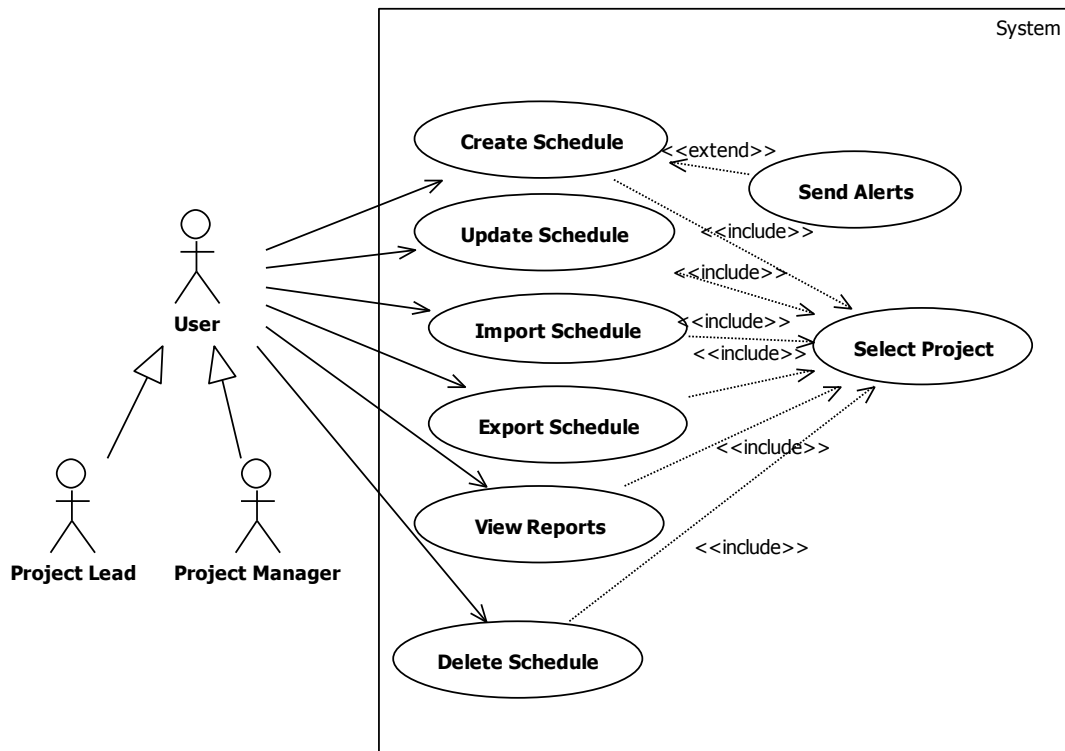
System

Create Schedule

<<extend>>

Send Alerts

<<include>>

Update Schedule

<<include>>

User

Import Schedule

<<include>>

<<include>>

Select Project

Export Schedule

<<include>>

Project Lead

Project Manager

View Reports

<<include>>

Delete Schedule